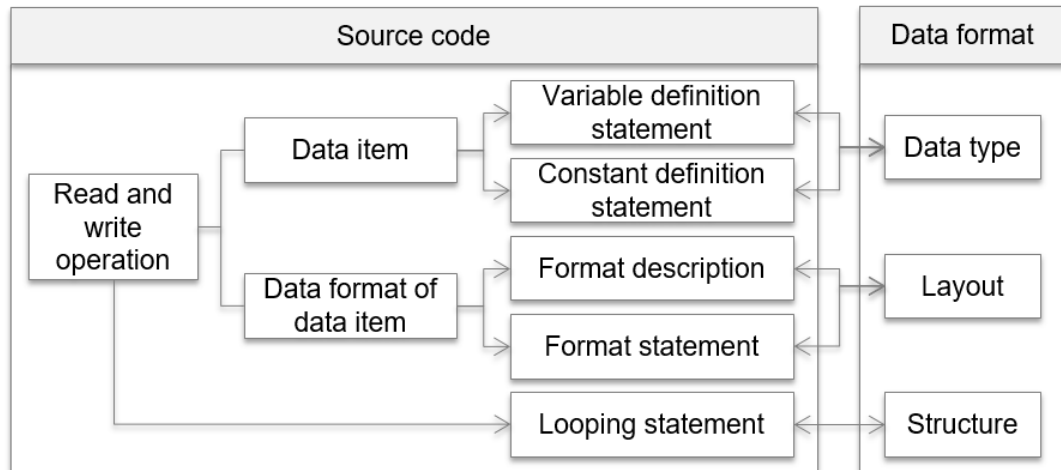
Source code

Data format

Read and write operation

Data item

Data format of data item

Variable definition statement

Constant definition statement

Format description

Format statement

Looping statement

Data type

Layout

Structure